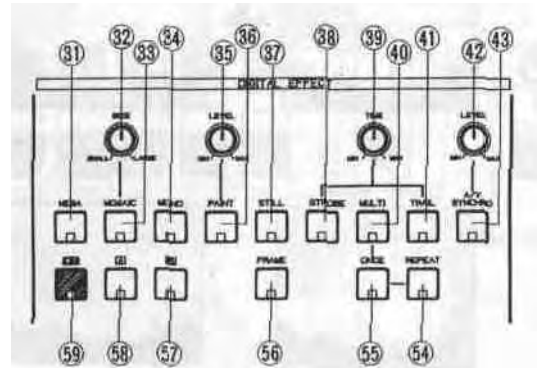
31
32
33
34
35
36
37
38
39
40
41
42
43
DIGITAL EFFECT
SIZE
SMALL LARGE
LEVEL
MIN MAX
TIME
MIN MAX
LEVEL
MIN MAX
NEGA
MOSAIC
MONO
PAINT
STILL
STROBE
MULTI
TRAIL
A/V SYNCHRO
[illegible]
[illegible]
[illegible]
FRAME
ONCE
REPEAT
59
58
57
56
55
54